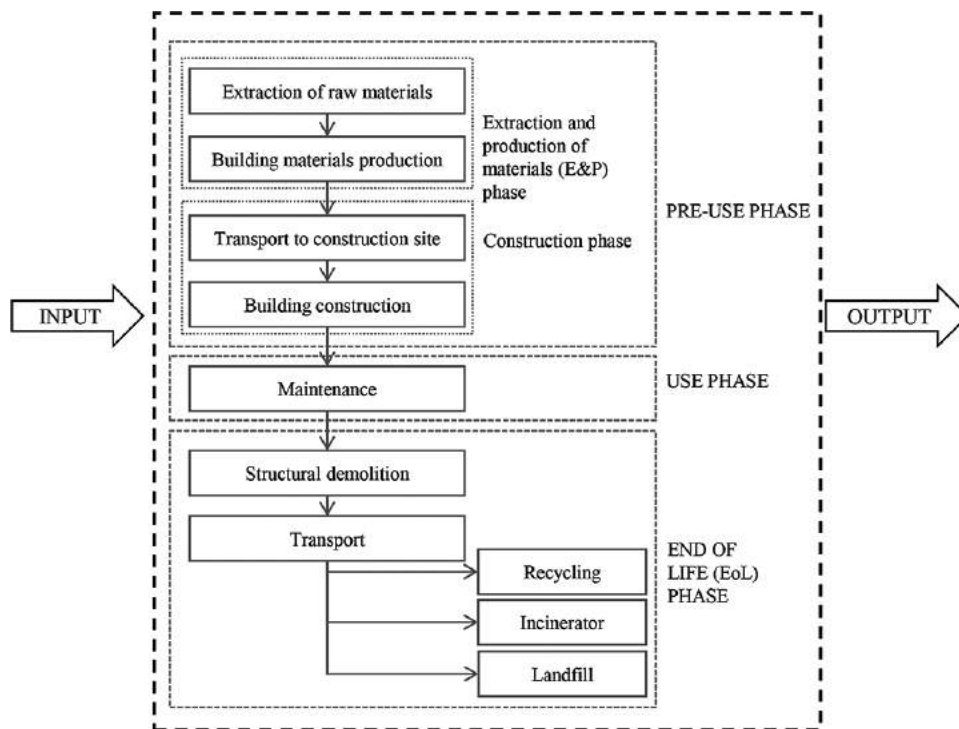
INPUT

Extraction of raw materials

Building materials production

Extraction and production of materials (E&P) phase

Transport to construction site

Building construction

Construction phase

PRE-USE PHASE

Maintenance

USE PHASE

Structural demolition

Transport

Recycling

Incinerator

Landfill

END OF LIFE (EoL) PHASE

OUTPUT